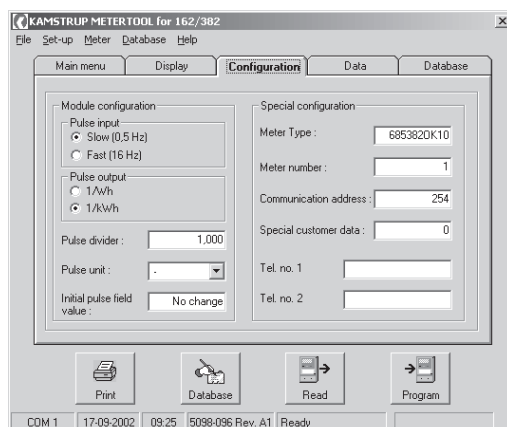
KAMSTRUP METERTOOL for 162/382
×
File Set-up Meter Database Help

Main menu | Display | Configuration | Data | Database

Module configuration
Pulse input
Slow (0,5 Hz)
Fast (16 Hz)
Pulse output
1/Wh
1/kWh
Pulse divider : 1,000
Pulse unit : -
Initial pulse field value : No change

Special configuration
Meter Type : 6853820K10
Meter number : 1
Communication address : 254
Special customer data : 0
Tel. no. 1
Tel. no. 2

Print
Database
Read
Program

COM 1 | 17-09-2002 | 09:25 | 5098-096 Rev. A1 | Ready